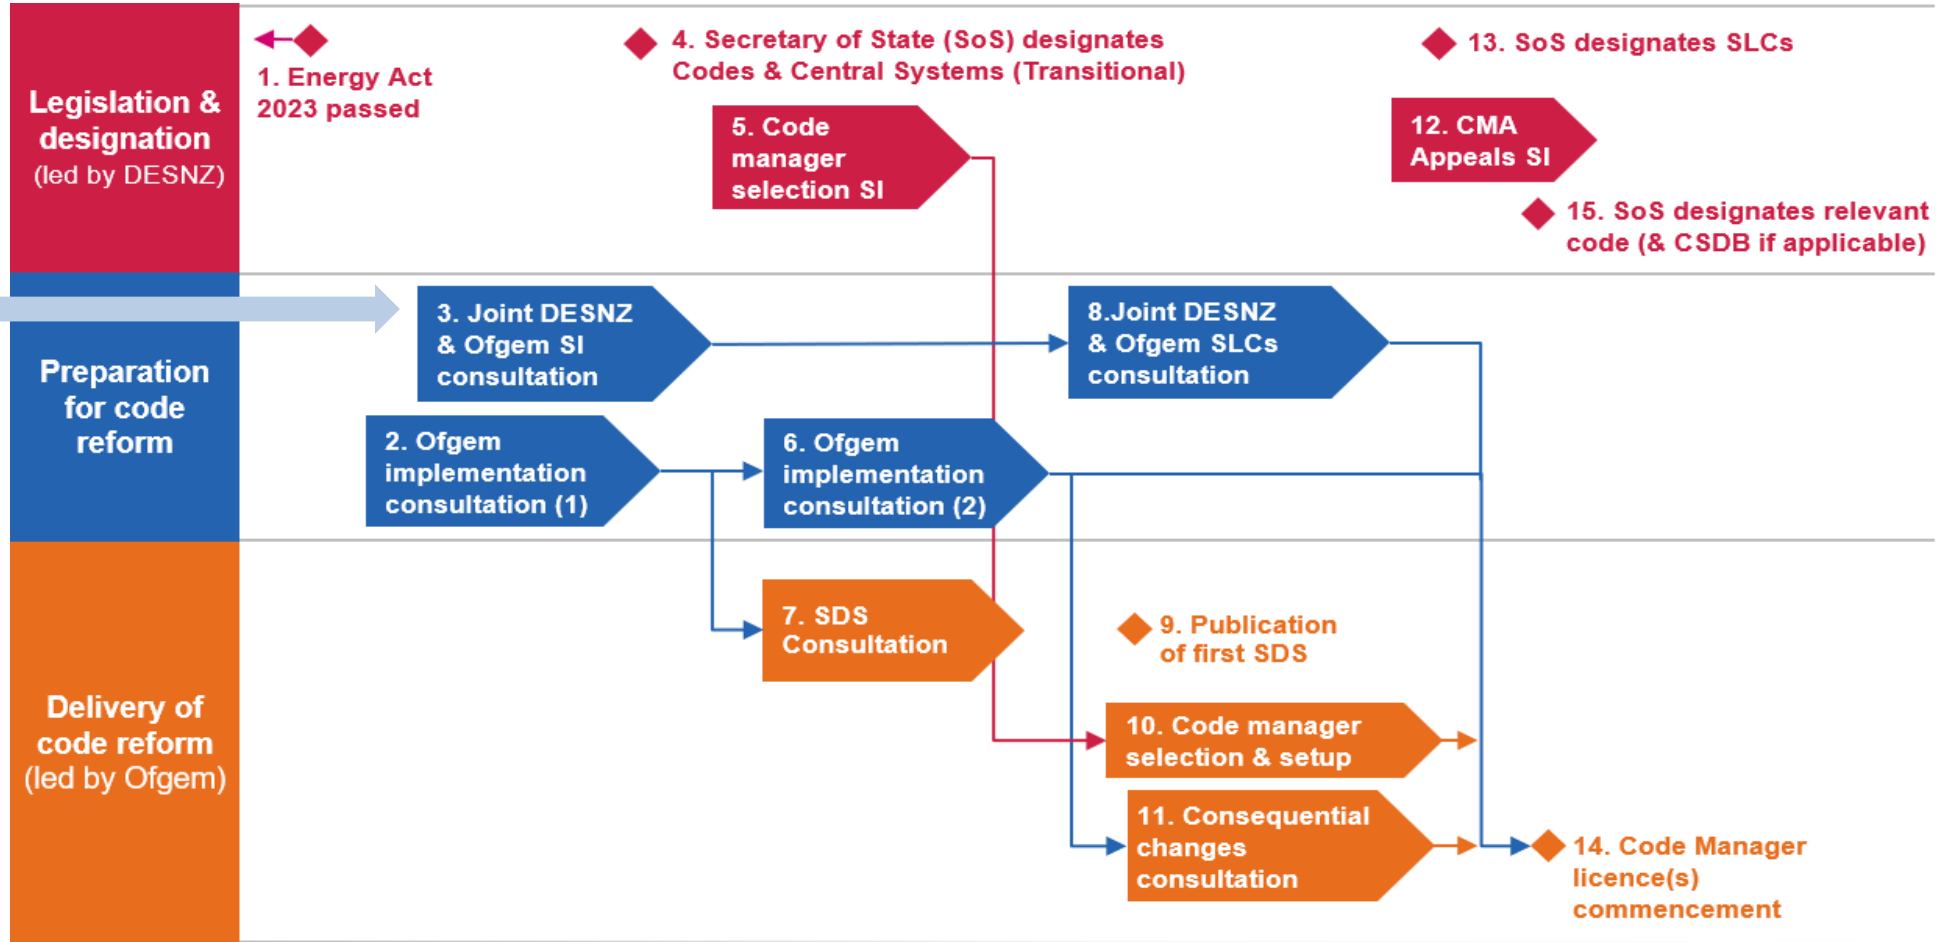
Legislation & designation (led by DESNZ)

1. Energy Act 2023 passed

4. Secretary of State (SoS) designates Codes & Central Systems (Transitional)

13. SoS designates SLCs

5. Code manager selection SI

12. CMA Appeals SI

15. SoS designates relevant code (& CSDB if applicable)

Preparation for code reform

3. Joint DESNZ & Ofgem SI consultation

8.Joint DESNZ & Ofgem SLCs consultation

2. Ofgem implementation consultation (1)

6. Ofgem implementation consultation (2)

Delivery of code reform (led by Ofgem)

7. SDS Consultation

9. Publication of first SDS

10. Code manager selection & setup

11. Consequential changes consultation

14. Code Manager licence(s) commencement